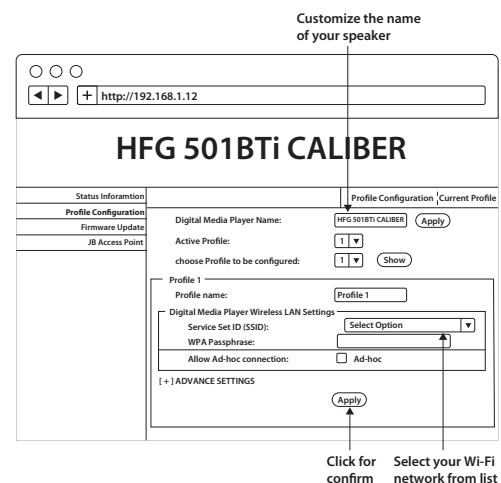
Customize the name of your speaker

+ http://192.168.1.12

HFG 501BTi CALIBER

Status Inforamtion
Profile Configuration
Firmware Update
JB Access Point

Profile Configuration | Current Profile

Digital Media Player Name: HFG 501BTi CALIBER Apply

Active Profile: 1

choose Profile to be configured: 1 Show

Profile 1

Profile name: Profile 1

Digital Media Player Wireless LAN Settings

Service Set ID (SSID): Select Option

WPA Passphrase:

Allow Ad-hoc connection: Ad-hoc

[ + ] ADVANCE SETTINGS

Apply

Click for confirm

Select your Wi-Fi network from list